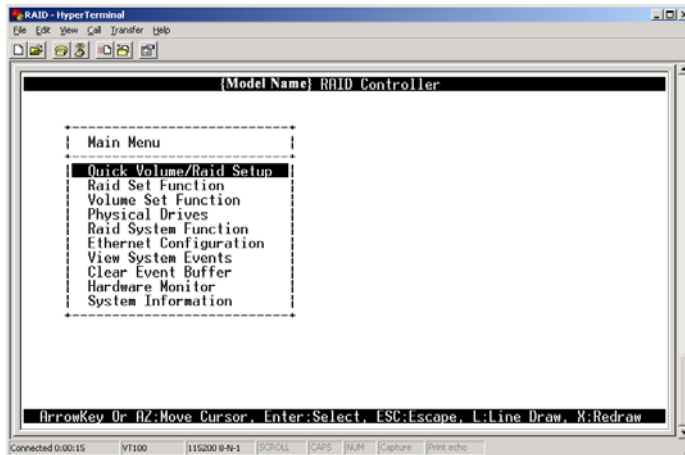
RAID - HyperTerminal

File Edit View Call Transfer Help

{Model Name} RAID Controller

Main Menu

Quick Volume/Raid Setup
Raid Set Function
Volume Set Function
Physical Drives
Raid System Function
Ethernet Configuration
View System Events
Clear Event Buffer
Hardware Monitor
System Information

ArrowKey Or AZ:Move Cursor, Enter:Select, ESC:Escape, L:Line Draw, X:Redraw

Connected 0:00:15 VT100 115200 8-N-1 SCROLL CAPS NUM Capture Print echo